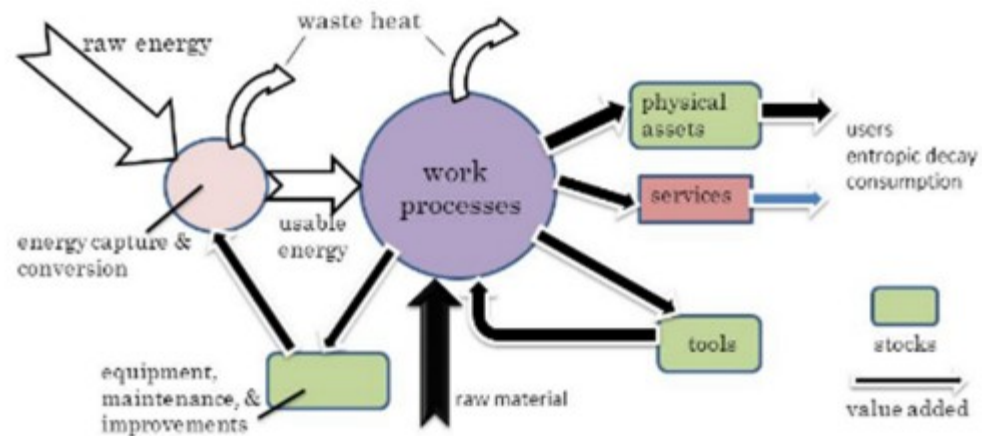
waste heat

raw energy

work processes

physical assets

users
entropic decay
consumption

services

usable energy

energy capture & conversion

tools

stocks

equipment, maintenance, & improvements

raw material

value added